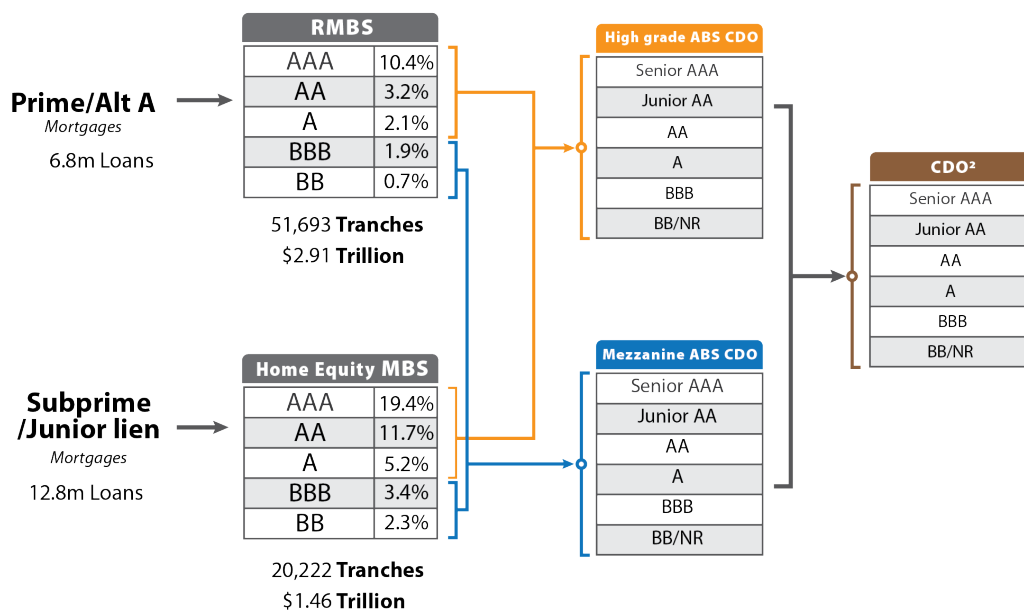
Prime/Alt A
Mortgages
6.8m Loans

RMBS

| AAA | 10.4% |
|---|---|
| AA | 3.2% |
| A | 2.1% |
| BBB | 1.9% |
| BB | 0.7% |

51,693 Tranches
$2.91 Trillion

Subprime /Junior lien
Mortgages
12.8m Loans

Home Equity MBS

| AAA | 19.4% |
|---|---|
| AA | 11.7% |
| A | 5.2% |
| BBB | 3.4% |
| BB | 2.3% |

20,222 Tranches
$1.46 Trillion

High grade ABS CDO

| Senior AAA |
|---|
| Junior AA |
| AA |
| A |
| BBB |
| BB/NR |

Mezzanine ABS CDO

| Senior AAA |
|---|
| Junior AA |
| AA |
| A |
| BBB |
| BB/NR |

CDO²

| Senior AAA |
|---|
| Junior AA |
| AA |
| A |
| BBB |
| BB/NR |